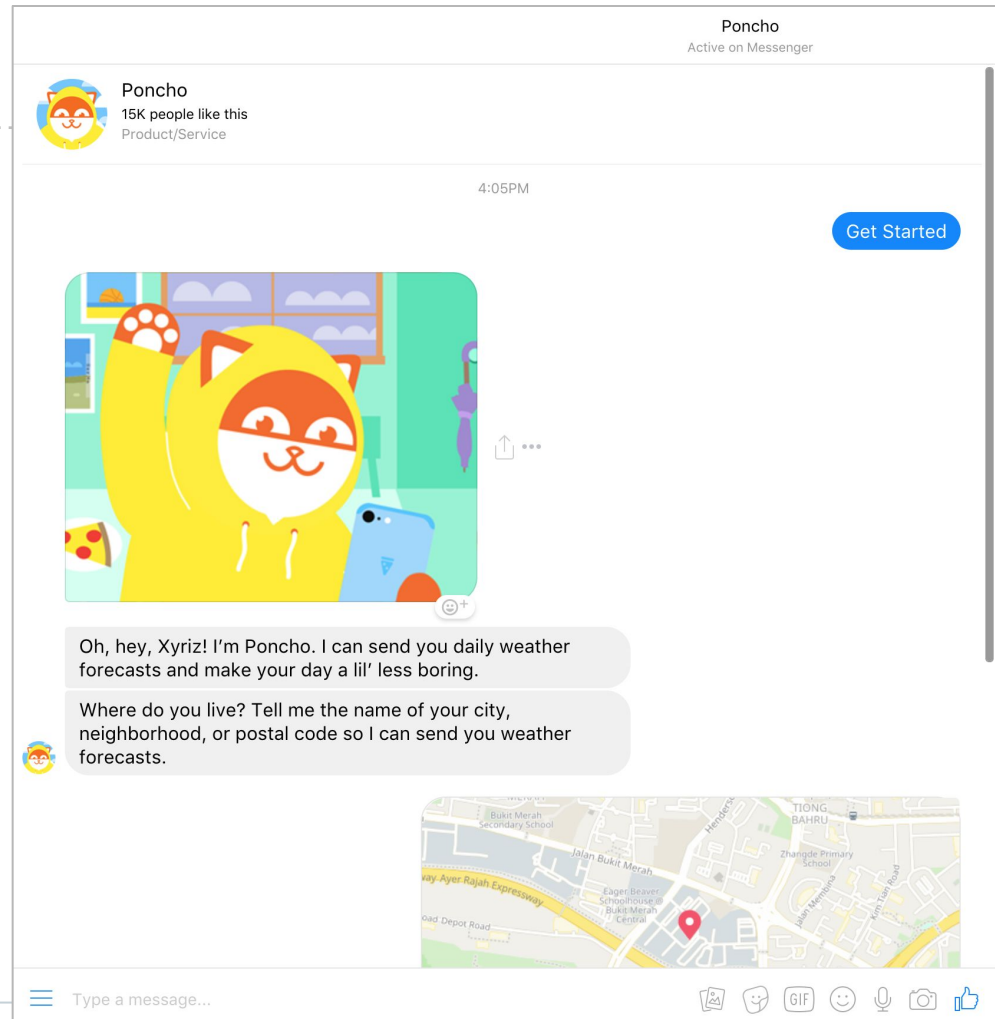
Poncho
Active on Messenger

Poncho
15K people like this
Product/Service

4:05PM

Get Started

Oh, hey, Xyriz! I'm Poncho. I can send you daily weather forecasts and make your day a lil' less boring.

Where do you live? Tell me the name of your city, neighborhood, or postal code so I can send you weather forecasts.

TIONG BAHRU
Bukit Merah Secondary School
Henderson
Jalan Bukit Merah
Zhangde Primary School
Ayer Rajah Expressway
Eager Beaver Schoolhouse @ Bukit Merah Central
Jalan Membina
Kim Tian Road
Depot Road

Type a message...
GIF